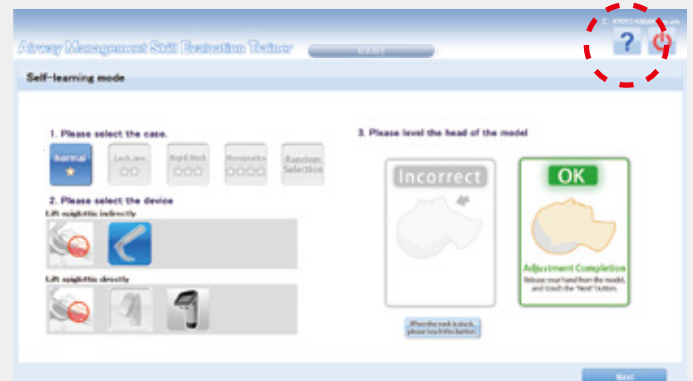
© KYOTO KAGAKU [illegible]

Airway Management Skill Evaluation Trainer

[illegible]

?

Self-learning mode

1. Please select the case.

Normal ☆

Lock Jaw ☆☆

Rigid Neck ☆☆☆

Micrognathia ☆☆☆☆

Random Selection

2. Please select the device

Lift epiglottis indirectly

Lift epiglottis directly

3. Please level the head of the model

Incorrect

OK

Adjustment Completion

Release your hand from the model, and touch the "Next" button.

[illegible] please touch this button.

Next